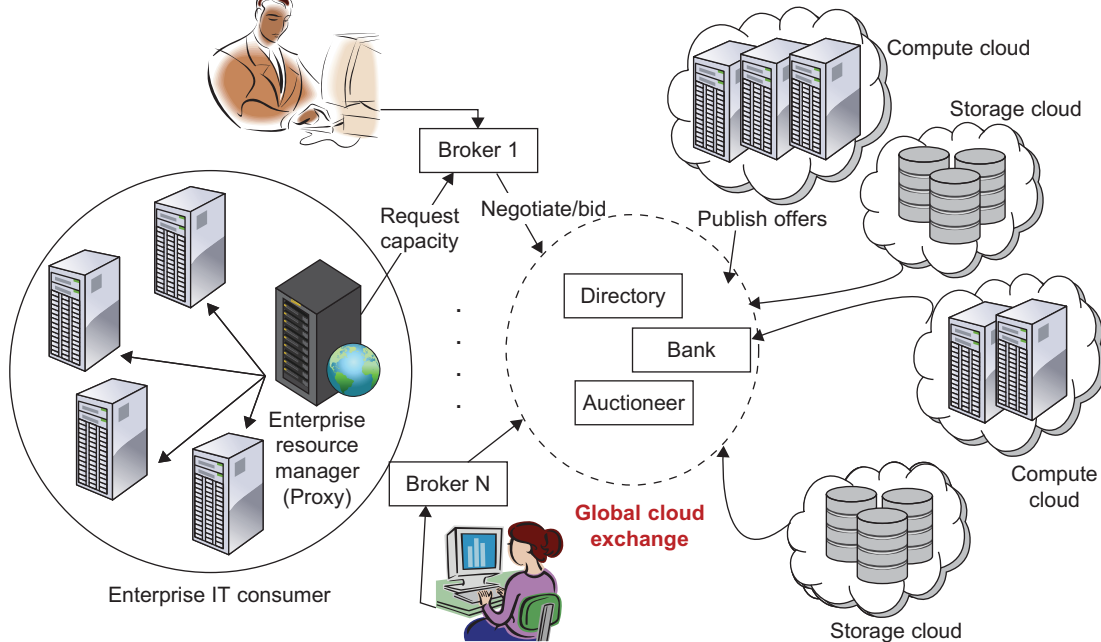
Compute cloud

Storage cloud

Broker 1

Request capacity

Negotiate/bid

Publish offers

Directory

Bank

Auctioneer

Enterprise resource manager (Proxy)

Broker N

Global cloud exchange

Compute cloud

Enterprise IT consumer

Storage cloud